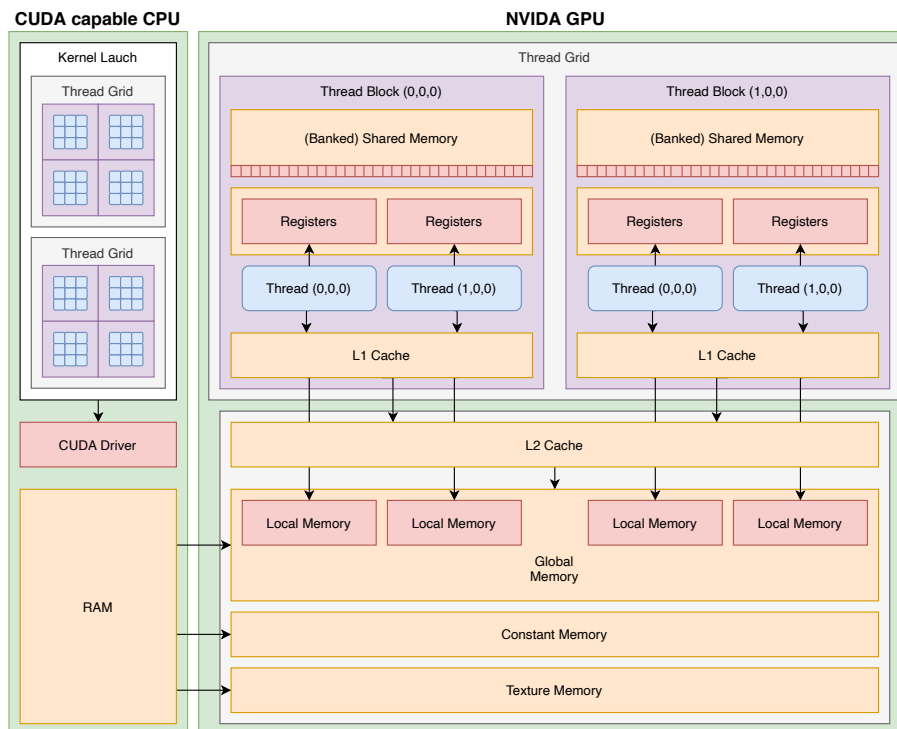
CUDA capable CPU

Kernel Lauch

Thread Grid

Thread Grid

CUDA Driver

RAM

NVIDA GPU

Thread Grid

Thread Block (0,0,0)

(Banked) Shared Memory

Registers

Registers

Thread (0,0,0)

Thread (1,0,0)

L1 Cache

Thread Block (1,0,0)

(Banked) Shared Memory

Registers

Registers

Thread (0,0,0)

Thread (1,0,0)

L1 Cache

L2 Cache

Local Memory

Local Memory

Local Memory

Local Memory

Global Memory

Constant Memory

Texture Memory